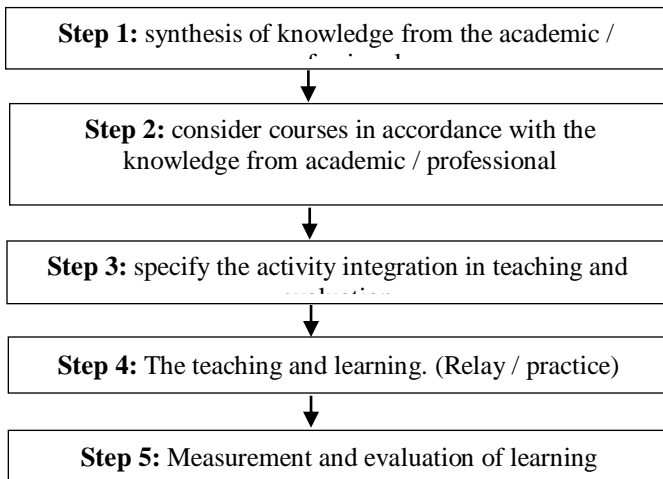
**Step 1:** synthesis of knowledge from the academic / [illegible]

**Step 2:** consider courses in accordance with the knowledge from academic / professional

**Step 3:** specify the activity integration in teaching and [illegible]

**Step 4:** The teaching and learning. (Relay / practice)

**Step 5:** Measurement and evaluation of learning